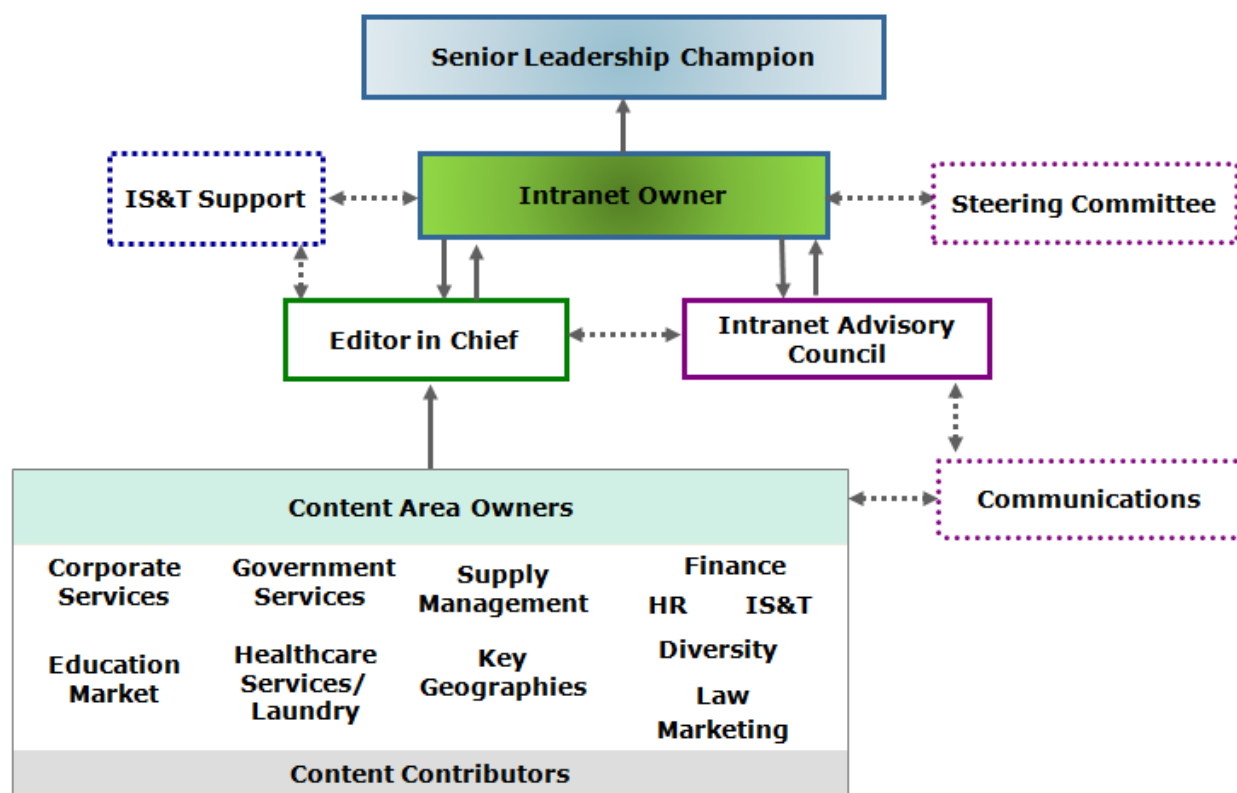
Senior Leadership Champion

IS&T Support

Intranet Owner

Steering Committee

Editor in Chief

Intranet Advisory Council

Content Area Owners

Communications

Corporate Services

Government Services

Supply Management

Finance

HR

IS&T

Education Market

Healthcare Services/ Laundry

Key Geographies

Diversity

Law

Marketing

Content Contributors